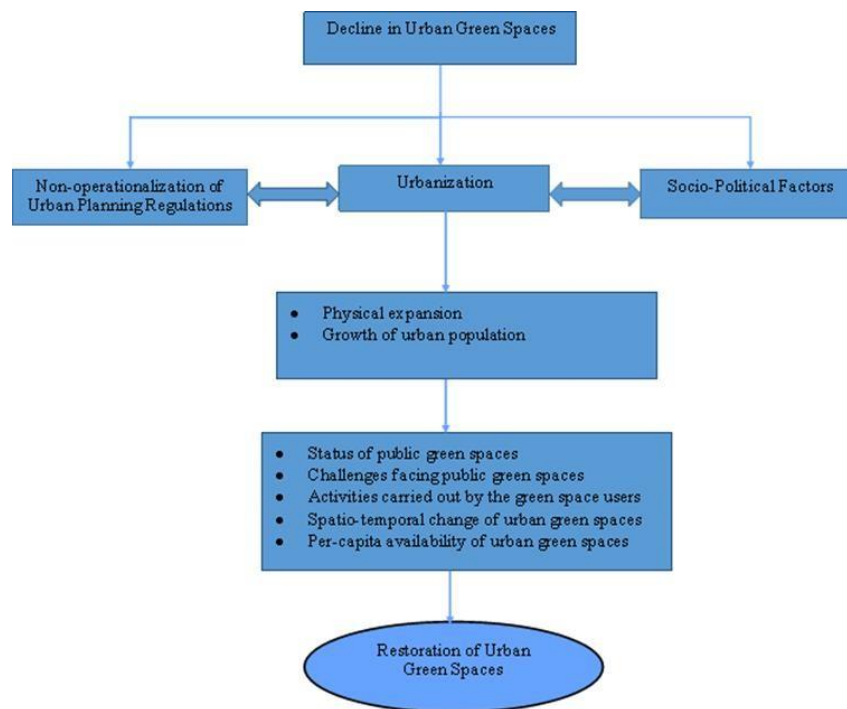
Decline in Urban Green Spaces

Non-operationalization of Urban Planning Regulations

Urbanization

Socio-Political Factors

- Physical expansion
- Growth of urban population

- Status of public green spaces
- Challenges facing public green spaces
- Activities carried out by the green space users
- Spatio-temporal change of urban green spaces
- Per-capita availability of urban green spaces

Restoration of Urban Green Spaces